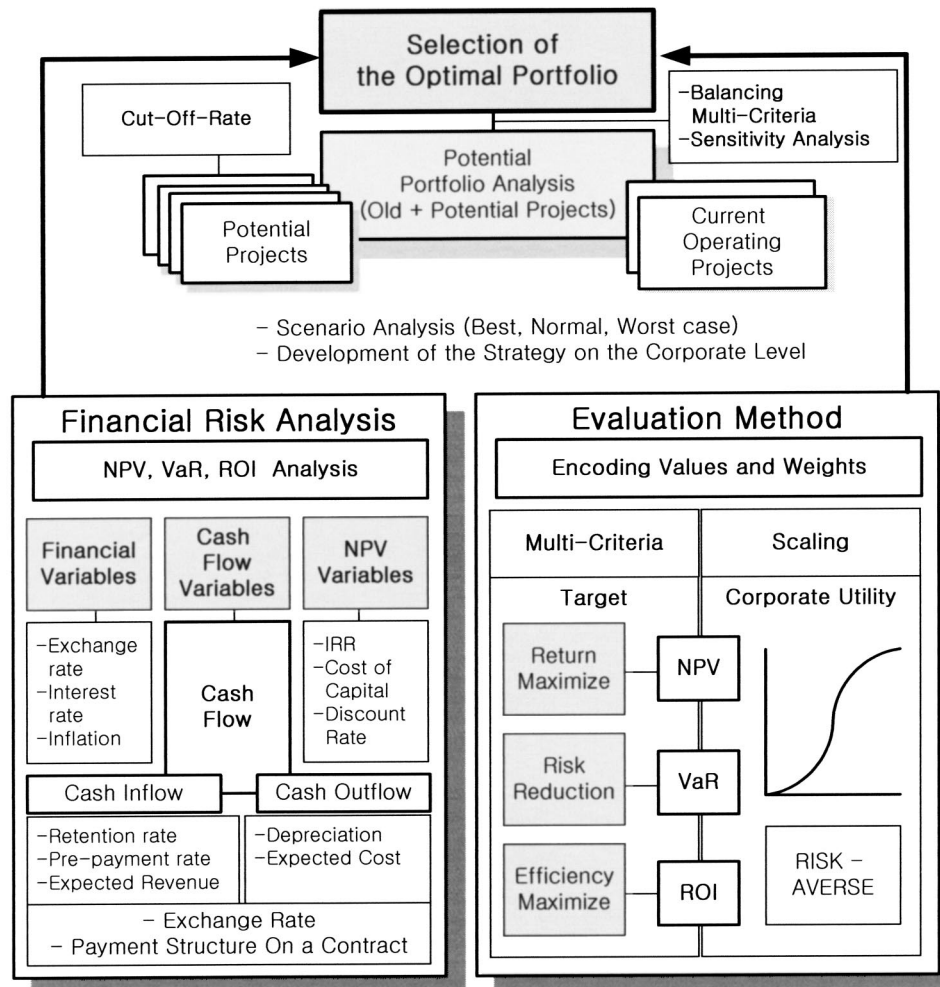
Selection of the Optimal Portfolio

-Balancing Multi-Criteria
-Sensitivity Analysis

Cut-Off-Rate

Potential Portfolio Analysis (Old + Potential Projects)

Potential Projects

Current Operating Projects

- Scenario Analysis (Best, Normal, Worst case)
- Development of the Strategy on the Corporate Level

Financial Risk Analysis

NPV, VaR, ROI Analysis

Financial Variables

Cash Flow Variables

NPV Variables

-Exchange rate
-Interest rate
-Inflation

Cash Flow

-IRR
-Cost of Capital
-Discount Rate

Cash Inflow

Cash Outflow

-Retention rate
-Pre-payment rate
-Expected Revenue

-Depreciation
-Expected Cost

- Exchange Rate
- Payment Structure On a Contract

Evaluation Method

Encoding Values and Weights

Multi-Criteria

Scaling

Target

Corporate Utility

Return Maximize

NPV

Risk Reduction

VaR

Efficiency Maximize

ROI

RISK - AVERSE